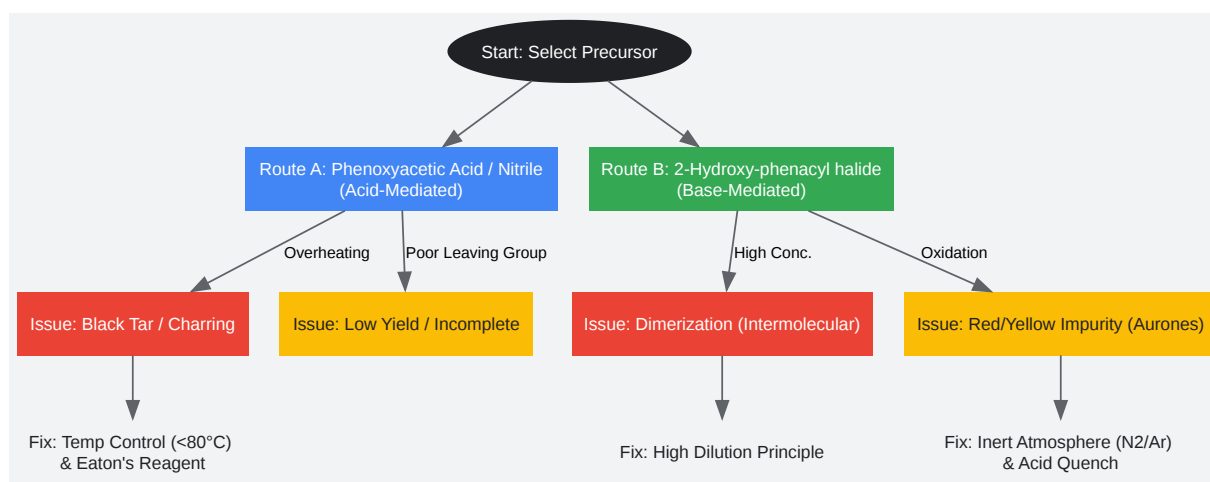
Start: Select Precursor

Route A: Phenoxyacetic Acid / Nitrile (Acid-Mediated)

Route B: 2-Hydroxy-phenacyl halide (Base-Mediated)

Overheating

Poor Leaving Group

High Conc.

Oxidation

Issue: Black Tar / Charring

Issue: Low Yield / Incomplete

Issue: Dimerization (Intermolecular)

Issue: Red/Yellow Impurity (Aurones)

Fix: Temp Control (<80°C) & Eaton's Reagent

Fix: High Dilution Principle

Fix: Inert Atmosphere (N2/Ar) & Acid Quench